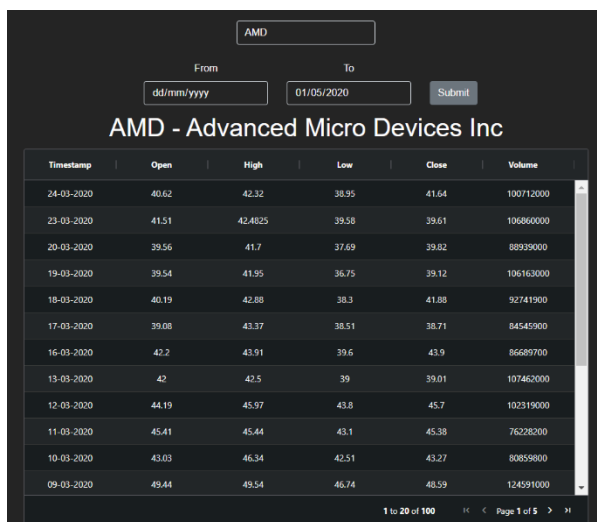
AMD

From

To

dd/mm/yyyy

01/05/2020

Submit

AMD - Advanced Micro Devices Inc

| Timestamp | Open | High | Low | Close | Volume |
|---|---|---|---|---|---|
| 24-03-2020 | 40.62 | 42.32 | 38.95 | 41.64 | 100712000 |
| 23-03-2020 | 41.51 | 42.4825 | 39.58 | 39.61 | 106860000 |
| 20-03-2020 | 39.56 | 41.7 | 37.69 | 39.82 | 88939000 |
| 19-03-2020 | 39.54 | 41.95 | 36.75 | 39.12 | 106163000 |
| 18-03-2020 | 40.19 | 42.88 | 38.3 | 41.88 | 92741900 |
| 17-03-2020 | 39.08 | 43.37 | 38.51 | 38.71 | 84545900 |
| 16-03-2020 | 42.2 | 43.91 | 39.6 | 43.9 | 86689700 |
| 13-03-2020 | 42 | 42.5 | 39 | 39.01 | 107462000 |
| 12-03-2020 | 44.19 | 45.97 | 43.8 | 45.7 | 102319000 |
| 11-03-2020 | 45.41 | 45.44 | 43.1 | 45.38 | 76228200 |
| 10-03-2020 | 43.03 | 46.34 | 42.51 | 43.27 | 80859800 |
| 09-03-2020 | 49.44 | 49.54 | 46.74 | 48.59 | 124591000 |

1 to 20 of 100 Page 1 of 5